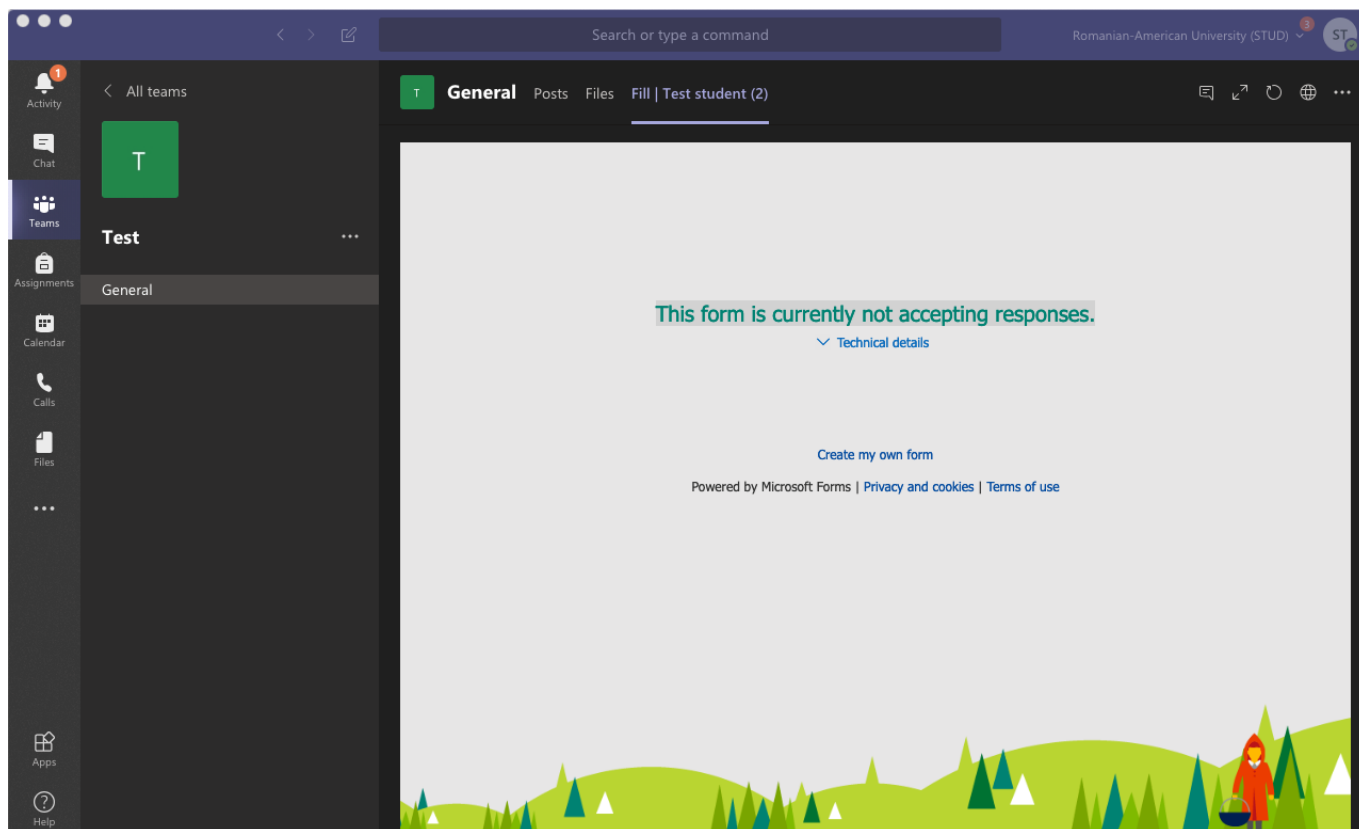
Search or type a command

Romanian-American University (STUD) 3 ST

1 Activity

Chat

Teams

Assignments

Calendar

Calls

Files

...

Apps

Help

< All teams

T

Test ...

General

T General Posts Files Fill | Test student (2)

This form is currently not accepting responses.

Technical details

Create my own form

Powered by Microsoft Forms | Privacy and cookies | Terms of use